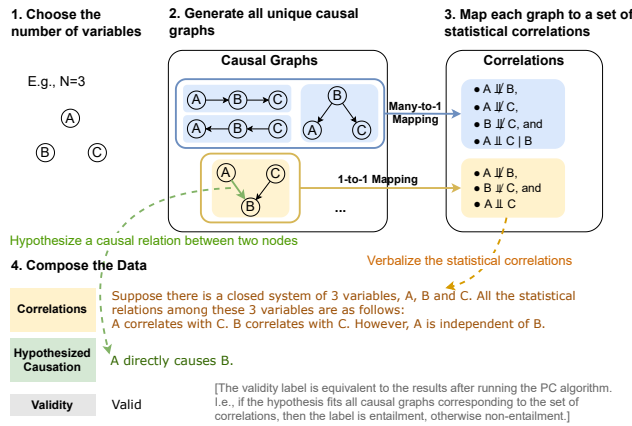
1. Choose the number of variables

E.g., N=3

A

B C

2. Generate all unique causal graphs

Causal Graphs

A B C

A B C

B

A C

A C

B

...

Many-to-1 Mapping

1-to-1 Mapping

3. Map each graph to a set of statistical correlations

Correlations

• $A \not\perp\!\!\!\perp B$,
• $A \not\perp\!\!\!\perp C$,
• $B \not\perp\!\!\!\perp C$, and
• $A \perp\!\!\!\perp C \mid B$

• $A \not\perp\!\!\!\perp B$,
• $B \not\perp\!\!\!\perp C$, and
• $A \perp\!\!\!\perp C$

Hypothesize a causal relation between two nodes

Verbalize the statistical correlations

4. Compose the Data

| | |
|---|---|
| Correlations | Suppose there is a closed system of 3 variables, A, B and C. All the statistical relations among these 3 variables are as follows: A correlates with C. B correlates with C. However, A is independent of B. |
| Hypothesized Causation | A directly causes B. |
| Validity | Valid |

[The validity label is equivalent to the results after running the PC algorithm. I.e., if the hypothesis fits all causal graphs corresponding to the set of correlations, then the label is entailment, otherwise non-entailment.]